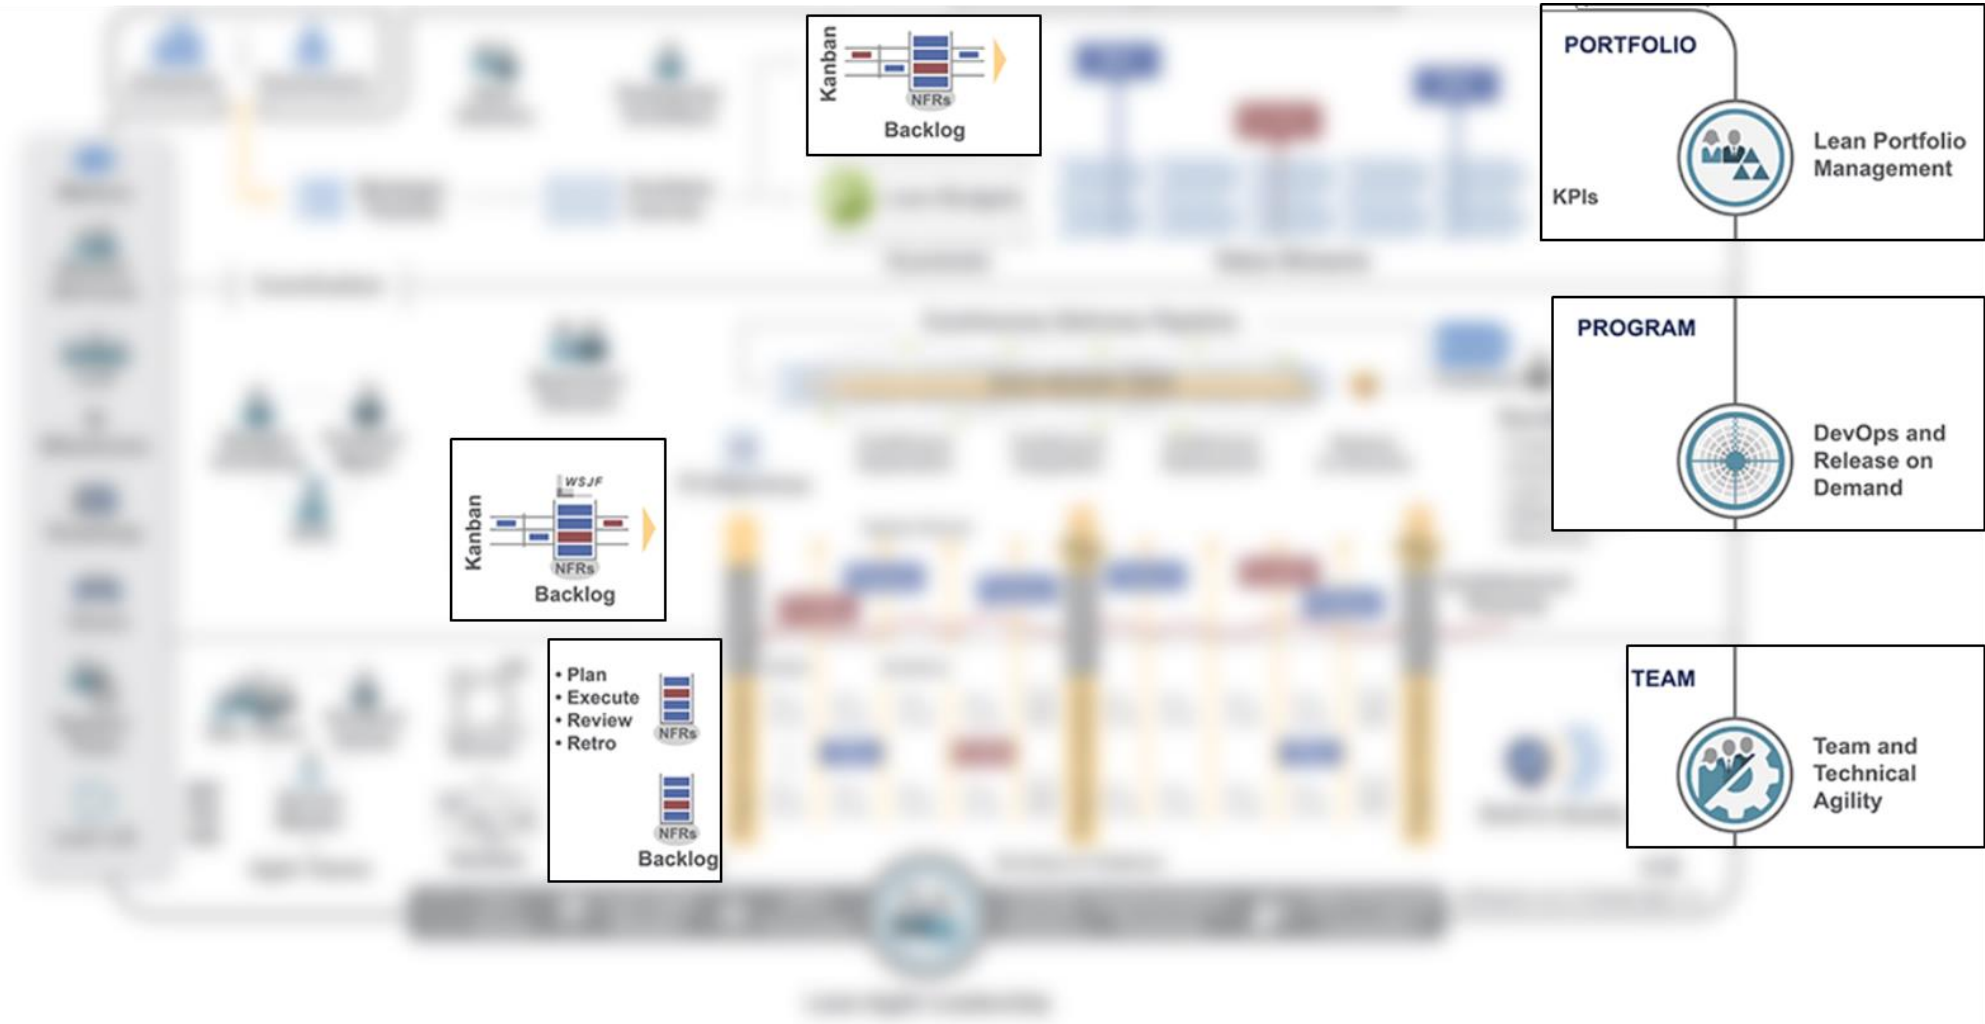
Kanban
NFRs
Backlog

PORTFOLIO
KPIs
Lean Portfolio Management

PROGRAM
DevOps and Release on Demand

Kanban
WSJF
NFRs
Backlog

• Plan
• Execute
• Review
• Retro
NFRs
NFRs
Backlog

TEAM
Team and Technical Agility